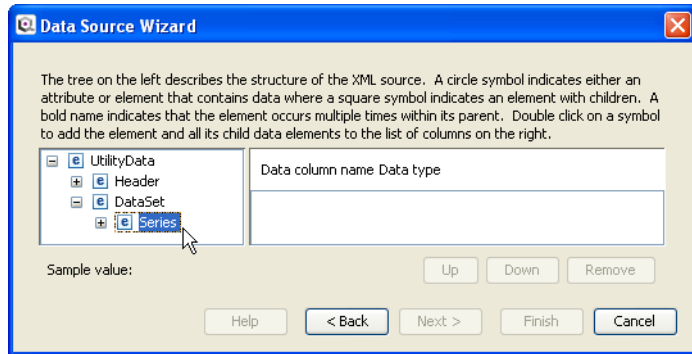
Data Source Wizard

The tree on the left describes the structure of the XML source. A circle symbol indicates either an attribute or element that contains data where a square symbol indicates an element with children. A bold name indicates that the element occurs multiple times within its parent. Double click on a symbol to add the element and all its child data elements to the list of columns on the right.

e UtilityData
e Header
e DataSet
e Series

Data column name Data type

Sample value:

Up
Down
Remove

Help
< Back
Next >
Finish
Cancel